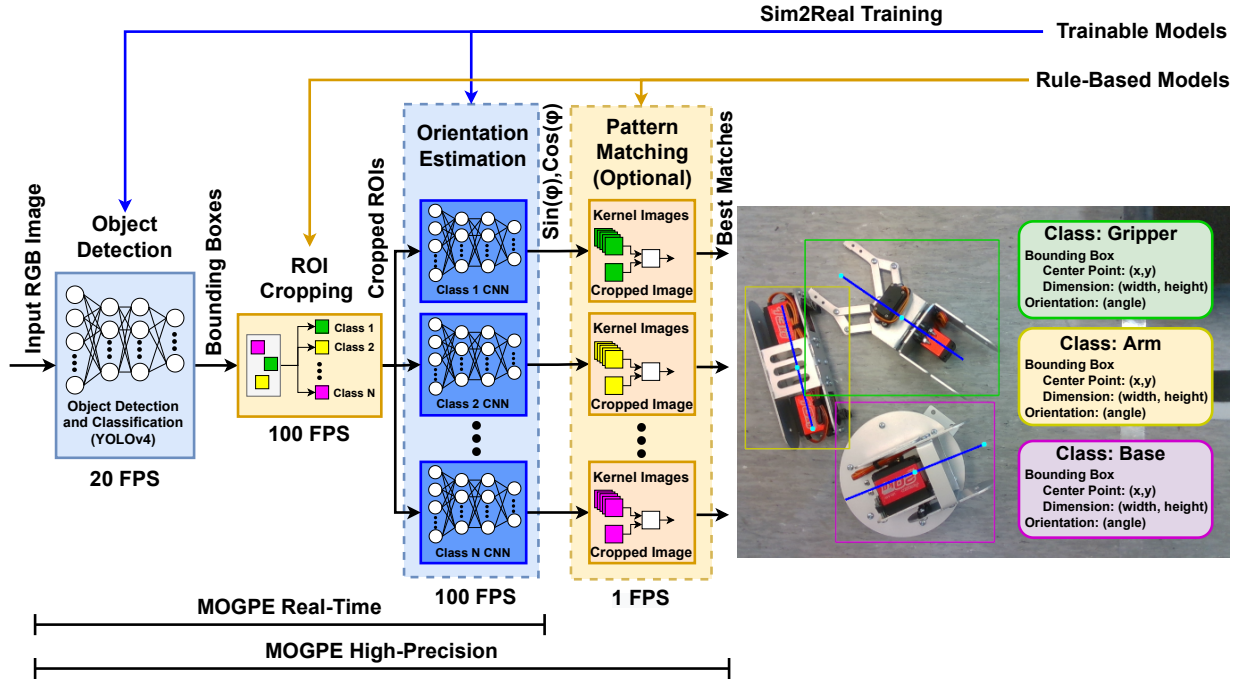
Sim2Real Training

Trainable Models

Rule-Based Models

Input RGB Image

Object Detection

Object Detection and Classification (YOLOv4)

20 FPS

Bounding Boxes

ROI Cropping

Class 1

Class 2

Class N

100 FPS

Cropped ROIs

Orientation Estimation

Class 1 CNN

Class 2 CNN

Class N CNN

100 FPS

Sin(φ),Cos(φ)

Pattern Matching (Optional)

Kernel Images

Cropped Image

Kernel Images

Cropped Image

Kernel Images

Cropped Image

1 FPS

Best Matches

Class: Gripper
Bounding Box
Center Point: (x,y)
Dimension: (width, height)
Orientation: (angle)

Class: Arm
Bounding Box
Center Point: (x,y)
Dimension: (width, height)
Orientation: (angle)

Class: Base
Bounding Box
Center Point: (x,y)
Dimension: (width, height)
Orientation: (angle)

MOGPE Real-Time

MOGPE High-Precision